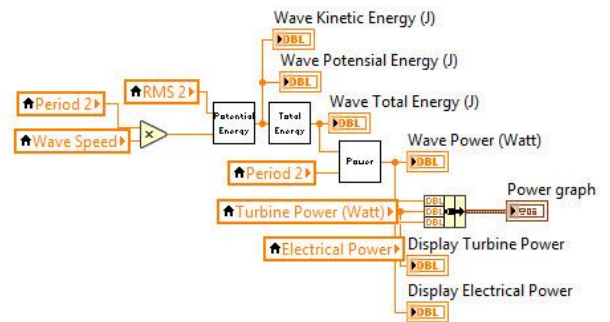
Wave Kinetic Energy (J)

DBL

Wave Potensial Energy (J)

DBL

Period 2

RMS 2

Potential Energy

Total Energy

Wave Total Energy (J)

DBL

Wave Speed

Wave Power (Watt)

Power

DBL

Period 2

Power graph

DBL

DBL

DBL

Turbine Power (Watt)

Electrical Power

Display Turbine Power

DBL

Display Electrical Power

DBL